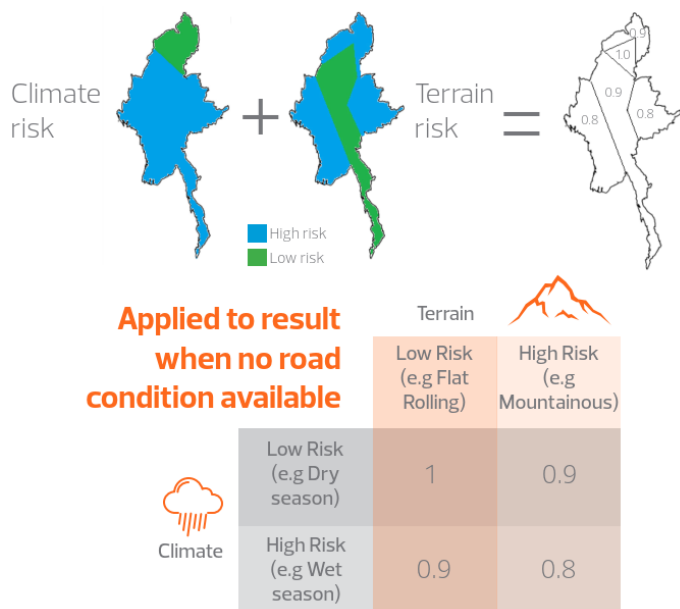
Climate risk

+

Terrain risk

=

0.9
1.0
0.9
0.8
0.8

High risk
Low risk

Applied to result when no road condition available

Terrain

| | | Low Risk (e.g Flat Rolling) | High Risk (e.g Mountainous) |
|---|---|---|---|
| Climate | Low Risk (e.g Dry season) | 1 | 0.9 |
| | High Risk (e.g Wet season) | 0.9 | 0.8 |